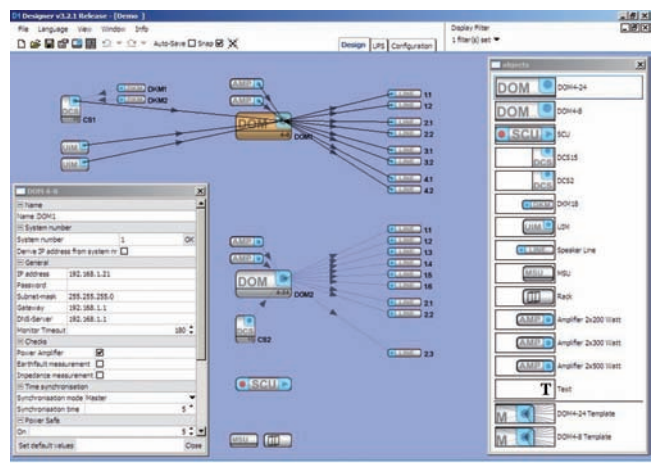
D1 Designer v3.2.1 Release - [Demo]

File Language View Window Info

Auto-Save Snap

Design UPS Configuration

Display Filter
1 filter(s) set

objects

DOM DOM4-24
DOM DOM4-8
SCU SCU
DCS DCS15
DCS DCS2
DKM16
LIM LIM
Speaker Line
MSU MSU
Rack
AMP Amplifier 2x200 Watt
AMP Amplifier 2x300 Watt
AMP Amplifier 2x500 Watt
T Text
M DOM4-24 Template
M DOM4-8 Template

DKM1
DKM2
CS1
AMP
AMP
DOM
DOM1
LIM
LIM
11
12
21
22
31
32
41
42

AMP
AMP
DOM
DOM2
11
12
13
14
15
16
21
22
23
DCS
CS2
SCU
MSU

DOM 4-8

| | |
|---|---|
| Name | |
| Name | DOM1 |
| System number | |
| System number | 1 OK |
| Derive IP address from system nr | |
| General | |
| IP address | 192.168.1.21 |
| Password | |
| Subnet-mask | 255.255.255.0 |
| Gateway | 192.168.1.1 |
| DNS-Server | 192.168.1.1 |
| Monitor Timeout | 180 |
| Checks | |
| Power Amplifier | ☑ |
| Earthfault measurement | ☐ |
| Impedance measurement | ☐ |
| Time synchronisation | |
| Synchronisation mode | Master |
| Synchronisation time | 5 |
| Power Safe | |
| On | 5 |
| Set default values | Close |